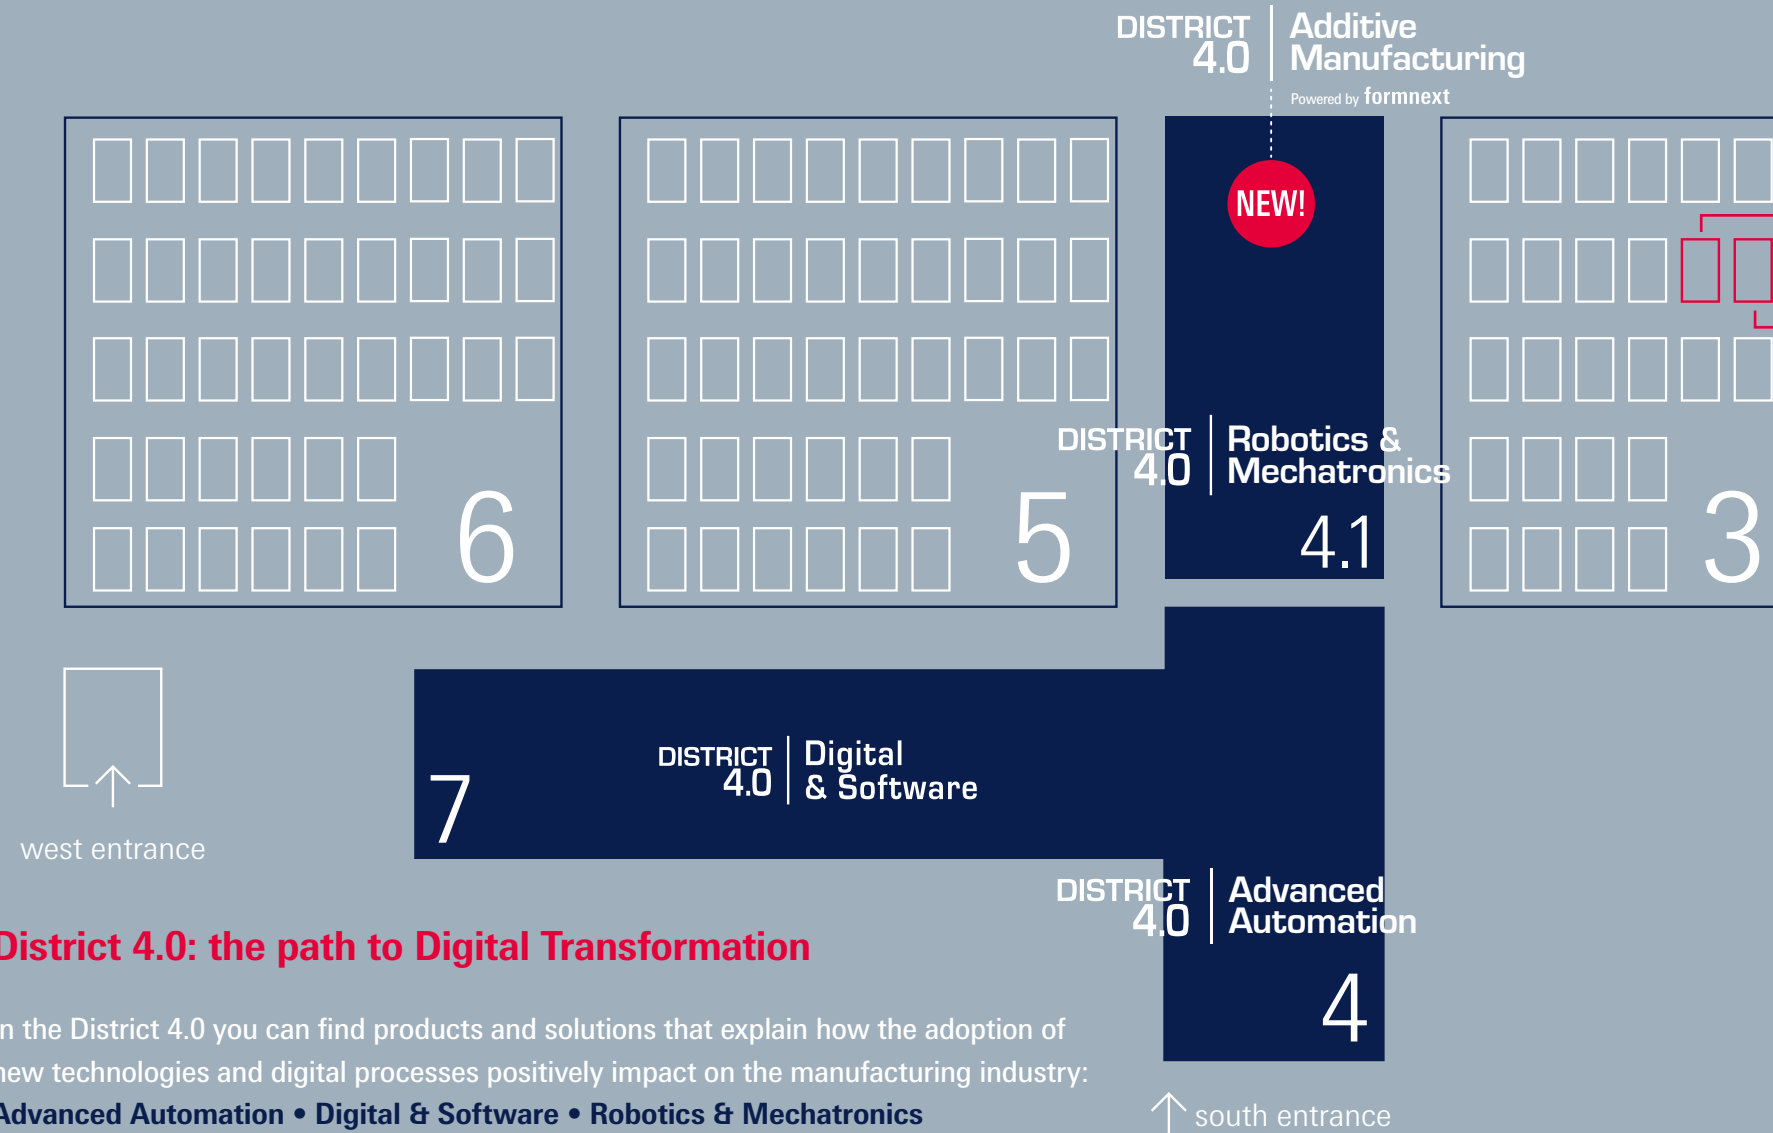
DISTRICT 4.0 Additive Manufacturing
Powered by formnext

NEW!

6

5

DISTRICT 4.0 Robotics & Mechatronics

4.1

3

west entrance

7

DISTRICT 4.0 Digital & Software

DISTRICT 4.0 Advanced Automation

4

District 4.0: the path to Digital Transformation

n the District 4.0 you can find products and solutions that explain how the adoption of new technologies and digital processes positively impact on the manufacturing industry:
Advanced Automation • Digital & Software • Robotics & Mechatronics

south entrance